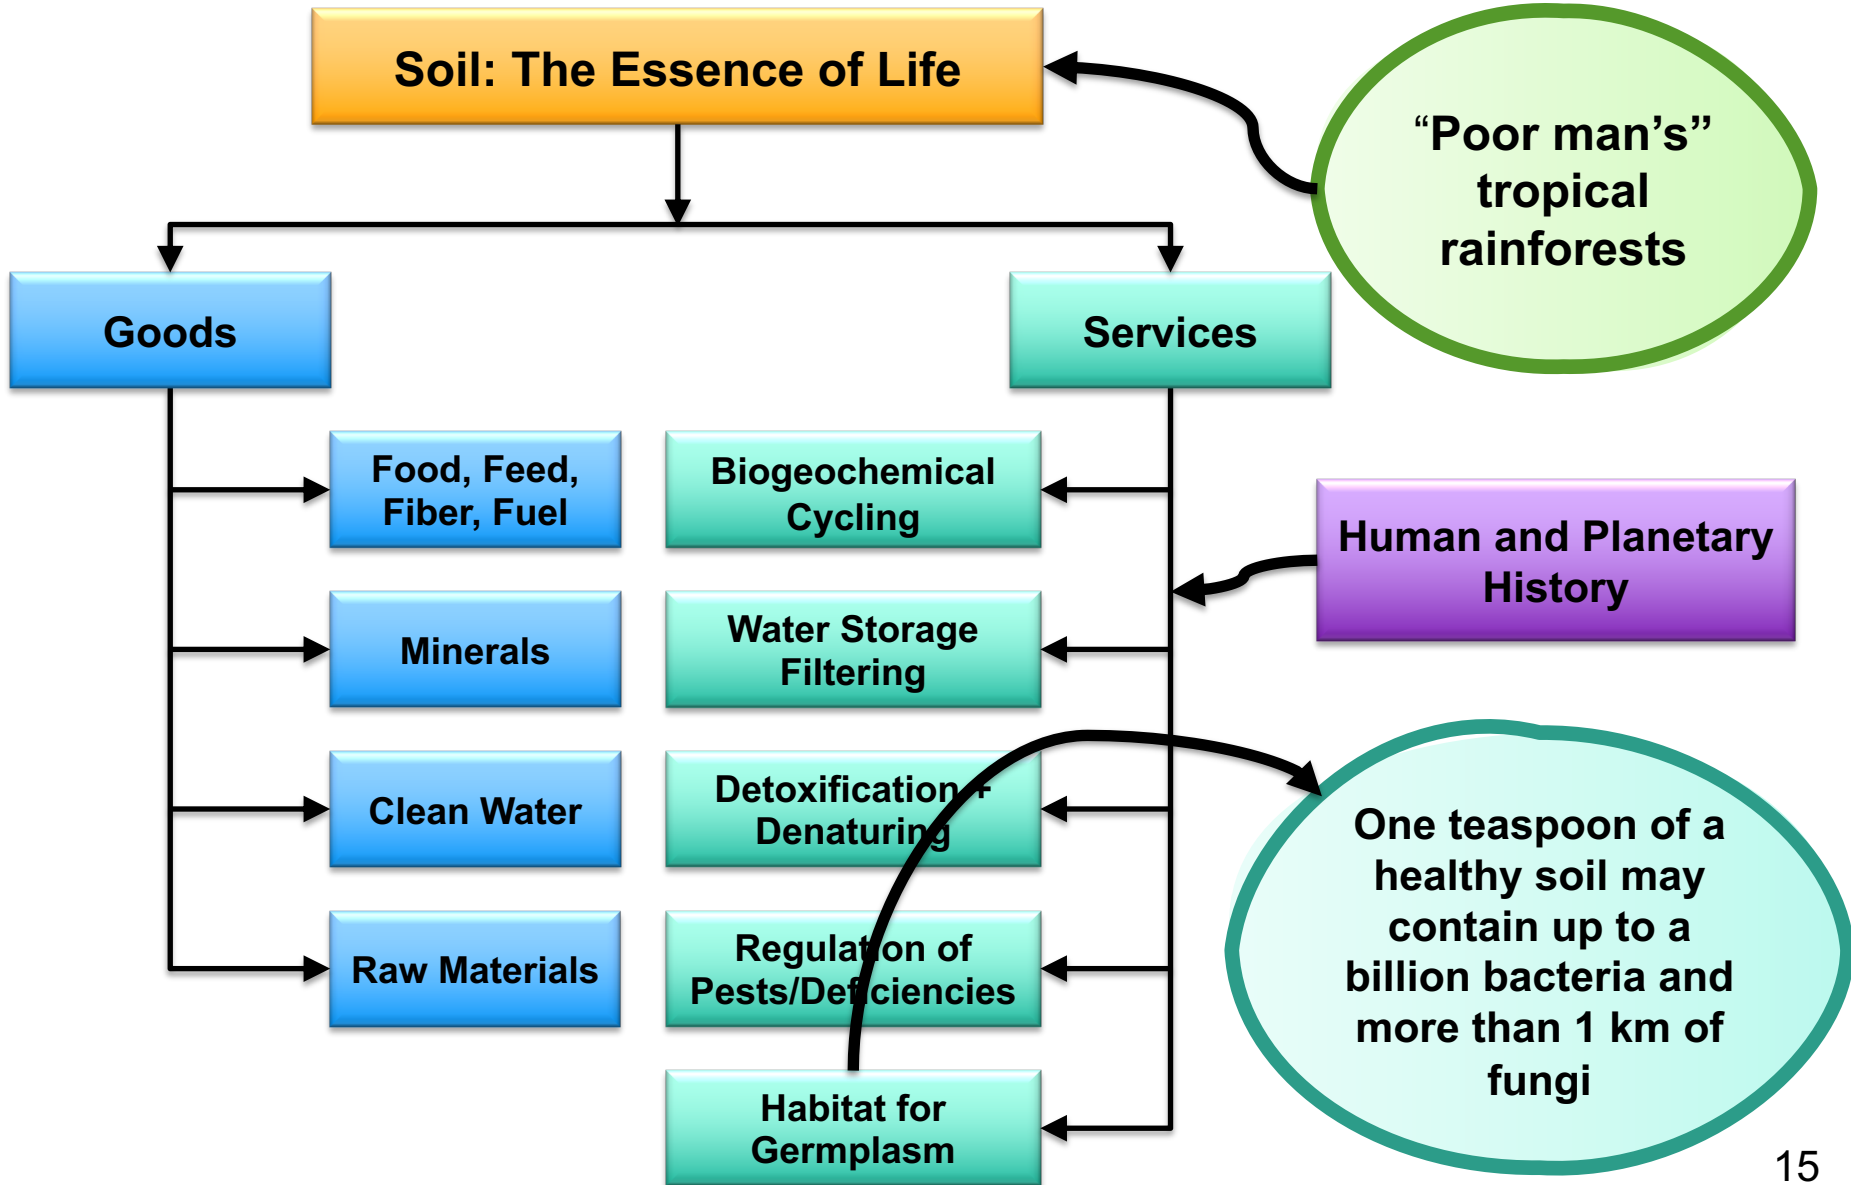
Soil: The Essence of Life

"Poor man's" tropical rainforests

Goods

Services

Food, Feed, Fiber, Fuel

Minerals

Clean Water

Raw Materials

Biogeochemical Cycling

Water Storage Filtering

Detoxification + Denaturing

Regulation of Pests/Deficiencies

Habitat for Germplasm

Human and Planetary History

One teaspoon of a healthy soil may contain up to a billion bacteria and more than 1 km of fungi

15